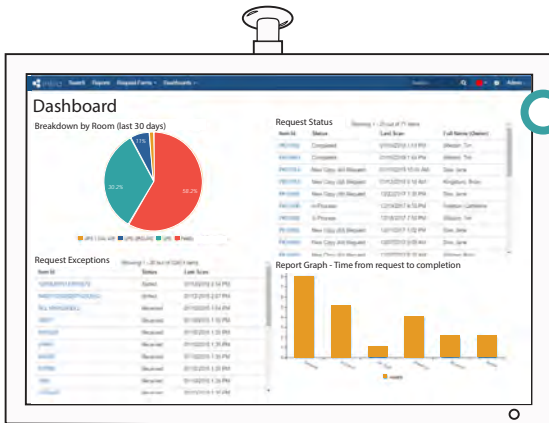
Search Reports Request Forms Dashboards Admin

Dashboard

Breakdown by Room (last 30 days)

11%

30.2%

58.2%

Request Status

| Item Id | Status | Last Scan | Full Name (Owner) |
|---|---|---|---|
| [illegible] | Completed | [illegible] | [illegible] |
| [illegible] | Completed | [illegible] | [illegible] |
| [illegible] | New Copy (All Waiver) | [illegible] | Doe, Jane |
| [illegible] | New Copy (All Waiver) | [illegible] | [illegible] |
| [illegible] | New Copy (All Waiver) | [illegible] | Doe, Jane |
| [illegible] | In Process | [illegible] | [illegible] |
| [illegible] | In Process | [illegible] | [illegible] |
| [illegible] | New Copy (All Waiver) | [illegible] | Doe, Jane |
| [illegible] | New Copy (All Waiver) | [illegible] | Doe, Jane |
| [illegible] | New Copy (All Waiver) | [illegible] | Doe, Jane |

Request Exceptions

| Item Id | Status | Last Scan |
|---|---|---|
| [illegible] | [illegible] | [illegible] |
| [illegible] | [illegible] | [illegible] |
| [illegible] | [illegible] | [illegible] |
| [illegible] | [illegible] | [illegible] |
| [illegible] | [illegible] | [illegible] |
| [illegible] | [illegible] | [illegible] |
| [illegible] | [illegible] | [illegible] |
| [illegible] | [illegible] | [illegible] |
| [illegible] | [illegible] | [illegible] |
| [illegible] | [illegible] | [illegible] |
| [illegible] | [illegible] | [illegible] |

Report Graph - Time from request to completion